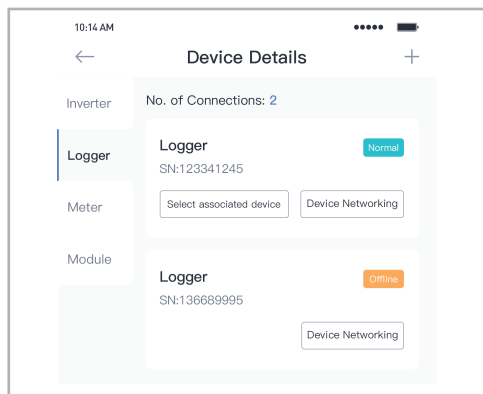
10:14 AM

←
Device Details
+

Inverter

Logger

Meter

Module

No. of Connections: 2

Logger
Normal
SN:123341245
Select associated device
Device Networking

Logger
Offline
SN:136689995
Device Networking